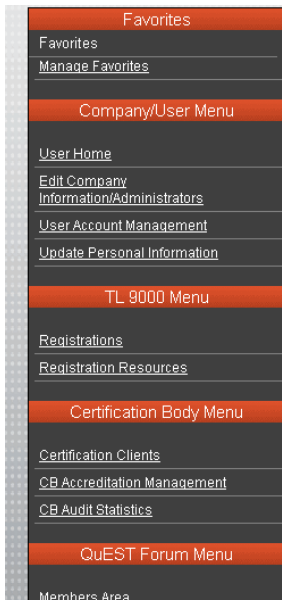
Favorites
Favorites
Manage Favorites

Company/User Menu
User Home
Edit Company Information/Administrators
User Account Management
Update Personal Information

TL 9000 Menu
Registrations
Registration Resources

Certification Body Menu
Certification Clients
CB Accreditation Management
CB Audit Statistics

QuEST Forum Menu
Members Area